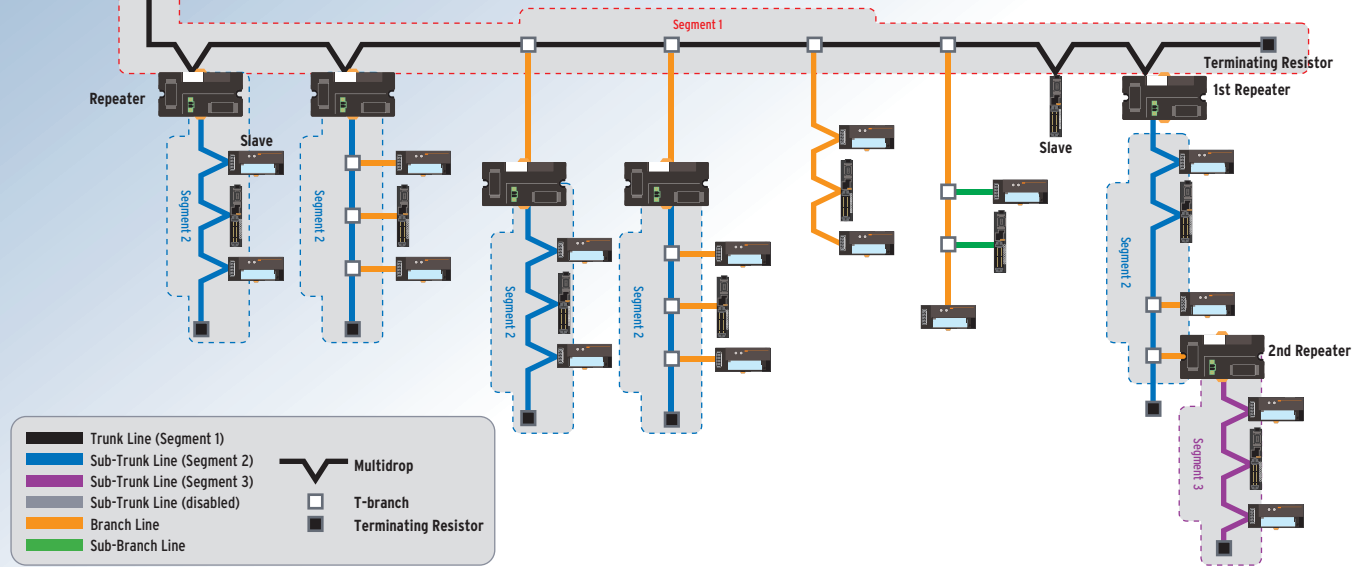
Segment 1

Terminating Resistor

Repeater

Slave

Segment 2

Segment 2

Segment 2

Segment 2

Slave

1st Repeater

Segment 2

2nd Repeater

Segment 3

Trunk Line (Segment 1)
Sub-Trunk Line (Segment 2)
Sub-Trunk Line (Segment 3)
Sub-Trunk Line (disabled)
Branch Line
Sub-Branch Line

Multidrop
T-branch
Terminating Resistor